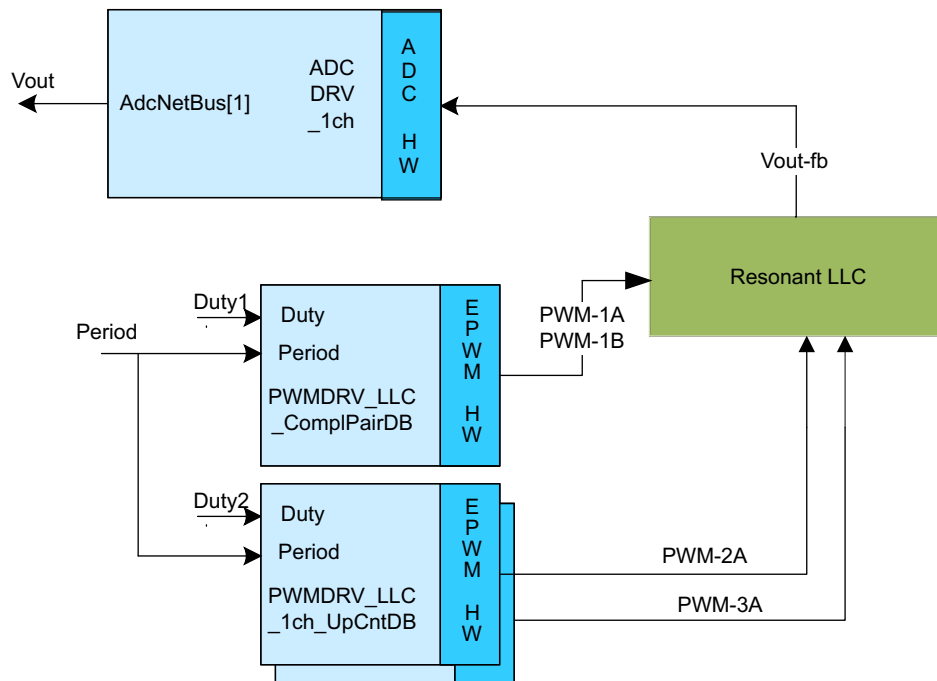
Vout

AdcNetBus[1]

ADC
DRV
_1ch

A
D
C

H
W

Vout-fb

Resonant LLC

Duty1

Period

Duty

Period

PWMDRV_LLC
_ComplPairDB

E
P
W
M

H
W

PWM-1A
PWM-1B

Duty2

Duty

Period

PWMDRV_LLC
_1ch_UpCntDB

E
P
W
M

H
W

PWM-2A

PWM-3A